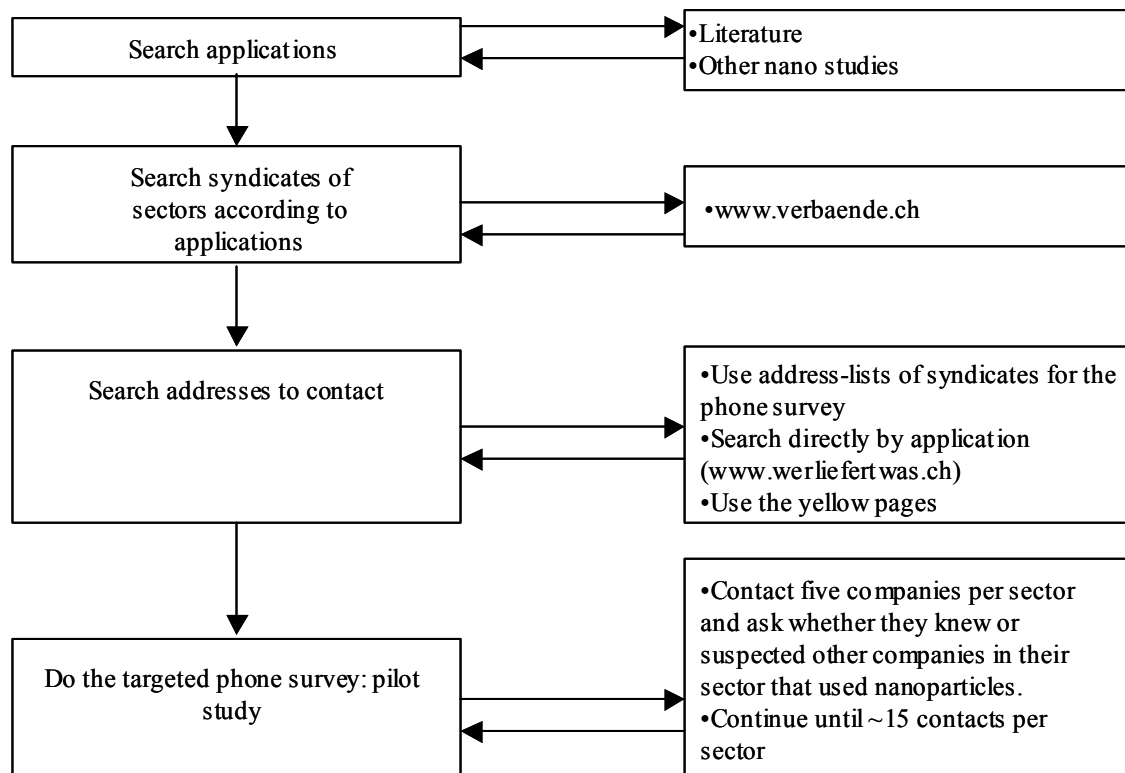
Search applications

•Literature
•Other nano studies

Search syndicates of sectors according to applications

•www.verbaende.ch

Search addresses to contact

•Use address-lists of syndicates for the phone survey
•Search directly by application (www.werliefertwas.ch)
•Use the yellow pages

Do the targeted phone survey: pilot study

•Contact five companies per sector and ask whether they knew or suspected other companies in their sector that used nanoparticles.
•Continue until ~15 contacts per sector